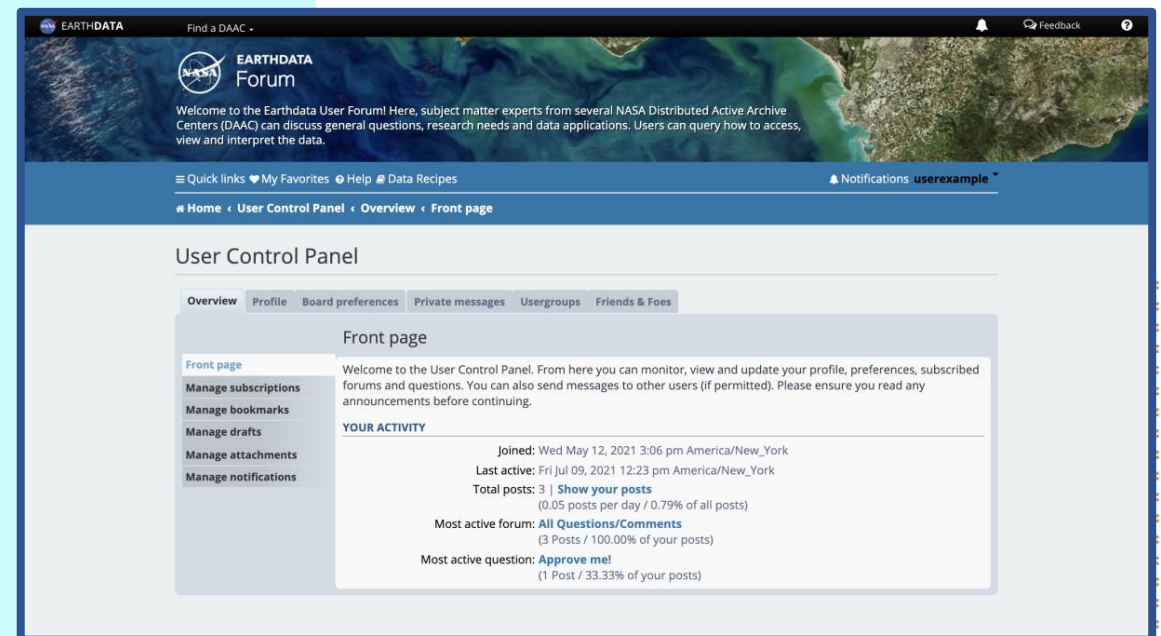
EARTHDATA Find a DAAC Feedback

NASA EARTHDATA Forum

Welcome to the Earthdata User Forum! Here, subject matter experts from several NASA Distributed Active Archive Centers (DAAC) can discuss general questions, research needs and data applications. Users can query how to access, view and interpret the data.

Quick links My Favorites Help Data Recipes Notifications userexample

Home ‹ User Control Panel ‹ Overview ‹ Front page

User Control Panel

Overview Profile Board preferences Private messages Usergroups Friends & Foes

Front page
Manage subscriptions
Manage bookmarks
Manage drafts
Manage attachments
Manage notifications

Front page

Welcome to the User Control Panel. From here you can monitor, view and update your profile, preferences, subscribed forums and questions. You can also send messages to other users (if permitted). Please ensure you read any announcements before continuing.

YOUR ACTIVITY

Joined: Wed May 12, 2021 3:06 pm America/New_York
Last active: Fri Jul 09, 2021 12:23 pm America/New_York
Total posts: 3 | Show your posts
(0.05 posts per day / 0.79% of all posts)
Most active forum: All Questions/Comments
(3 Posts / 100.00% of your posts)
Most active question: Approve me!
(1 Post / 33.33% of your posts)